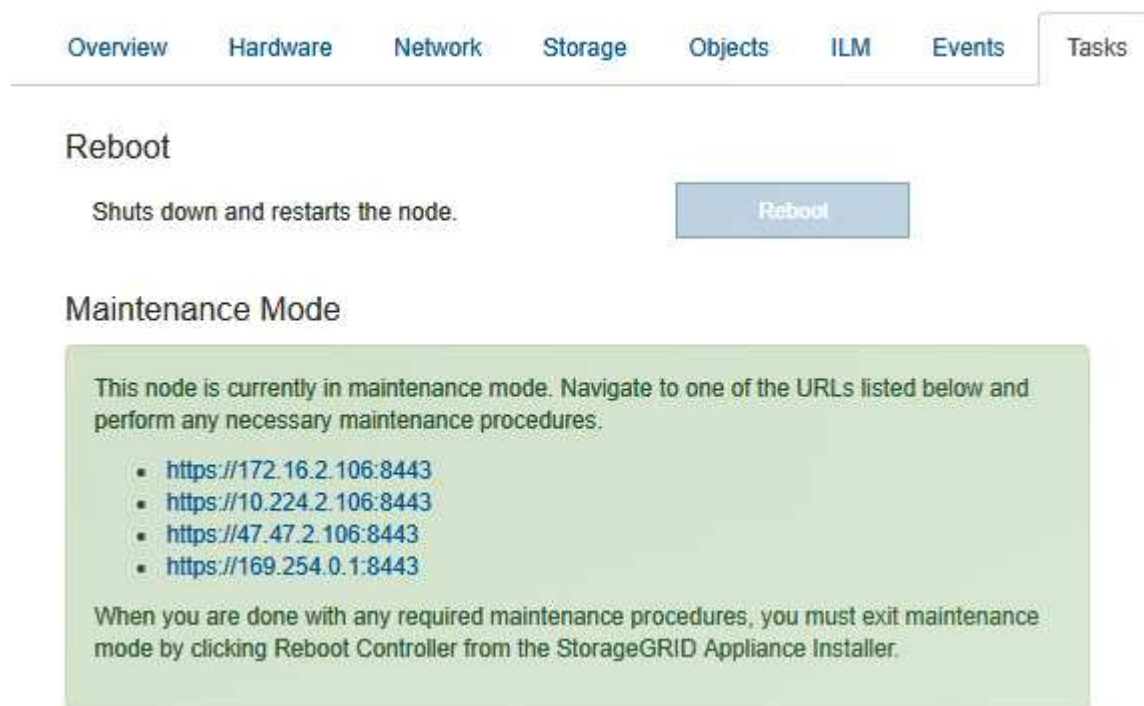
Overview Hardware Network Storage Objects ILM Events Tasks

Reboot

Shuts down and restarts the node.

Reboot

Maintenance Mode

This node is currently in maintenance mode. Navigate to one of the URLs listed below and perform any necessary maintenance procedures.

- https://172.16.2.106:8443
- https://10.224.2.106:8443
- https://47.47.2.106:8443
- https://169.254.0.1:8443

When you are done with any required maintenance procedures, you must exit maintenance mode by clicking Reboot Controller from the StorageGRID Appliance Installer.